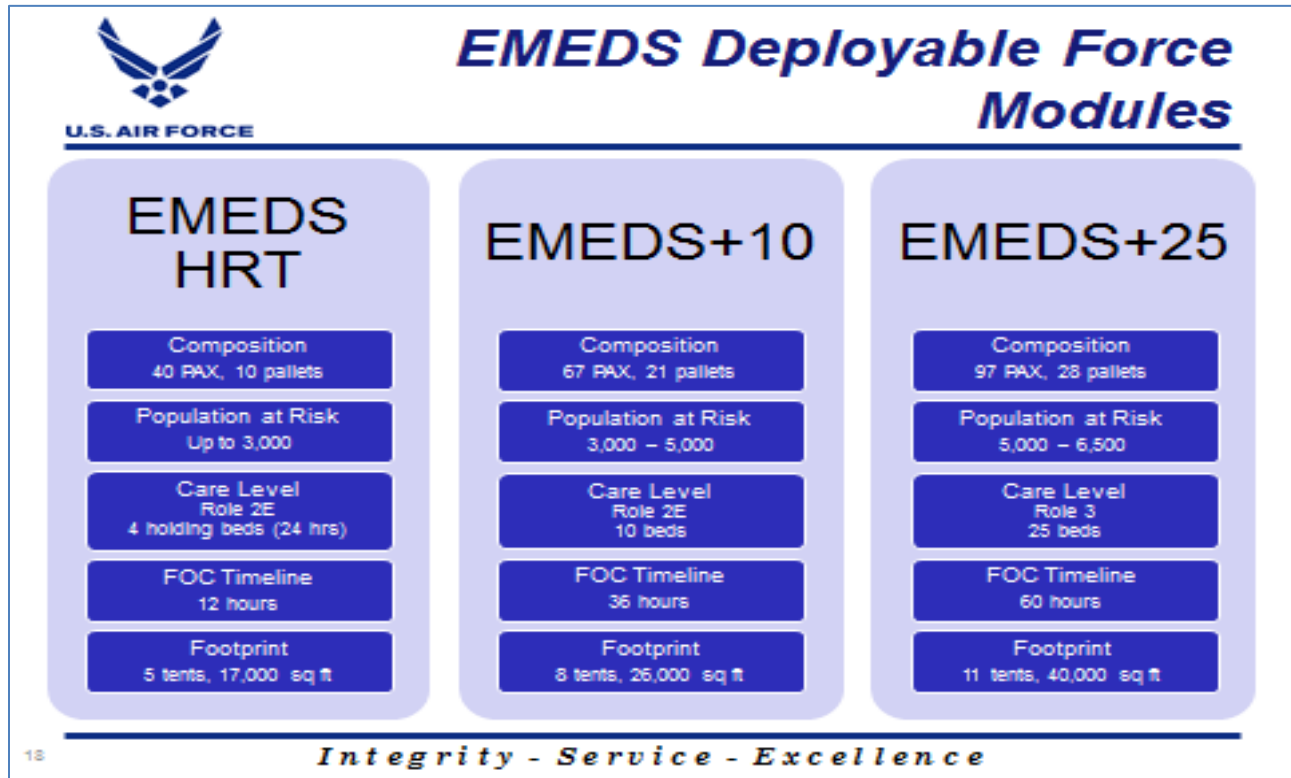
U.S. AIR FORCE

EMEDS Deployable Force Modules

EMEDS HRT

Composition
40 PAX, 10 pallets

Population at Risk
Up to 3,000

Care Level
Role 2E
4 holding beds (24 hrs)

FOC Timeline
12 hours

Footprint
5 tents, 17,000 sq ft

EMEDS+10

Composition
67 PAX, 21 pallets

Population at Risk
3,000 – 5,000

Care Level
Role 2E
10 beds

FOC Timeline
36 hours

Footprint
8 tents, 26,000 sq ft

EMEDS+25

Composition
97 PAX, 28 pallets

Population at Risk
5,000 – 6,500

Care Level
Role 3
25 beds

FOC Timeline
60 hours

Footprint
11 tents, 40,000 sq ft

18

Integrity - Service - Excellence